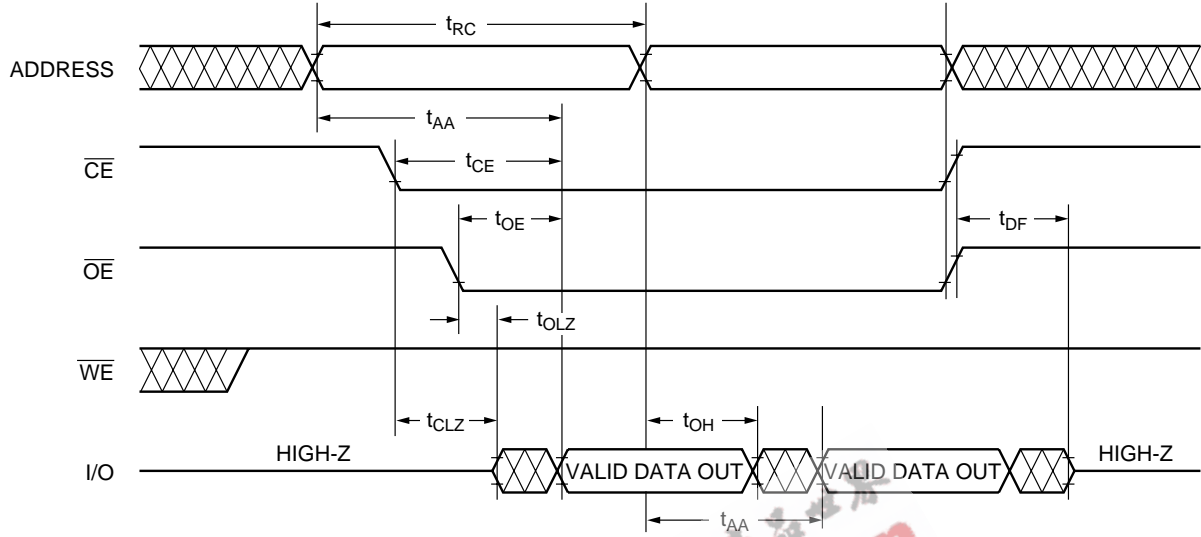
$t_{RC}$

ADDRESS

$t_{AA}$

$\overline{CE}$

$t_{CE}$

$t_{OE}$

$t_{DF}$

$\overline{OE}$

$t_{OLZ}$

$\overline{WE}$

$t_{CLZ}$

$t_{OH}$

HIGH-Z

HIGH-Z

I/O

VALID DATA OUT

VALID DATA OUT

$t_{AA}$